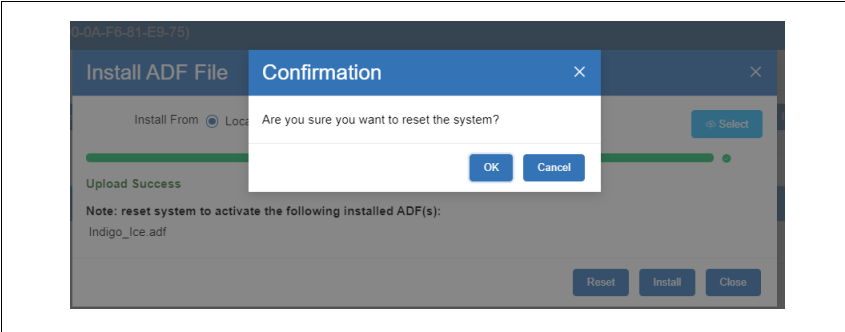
0-0A-F6-81-E9-75)

Install ADF File ×

Install From Loca

Select

Upload Success

Note: reset system to activate the following installed ADF(s):

Indigo_Ice.adf

Reset Install Close

Confirmation ×

Are you sure you want to reset the system?

OK Cancel